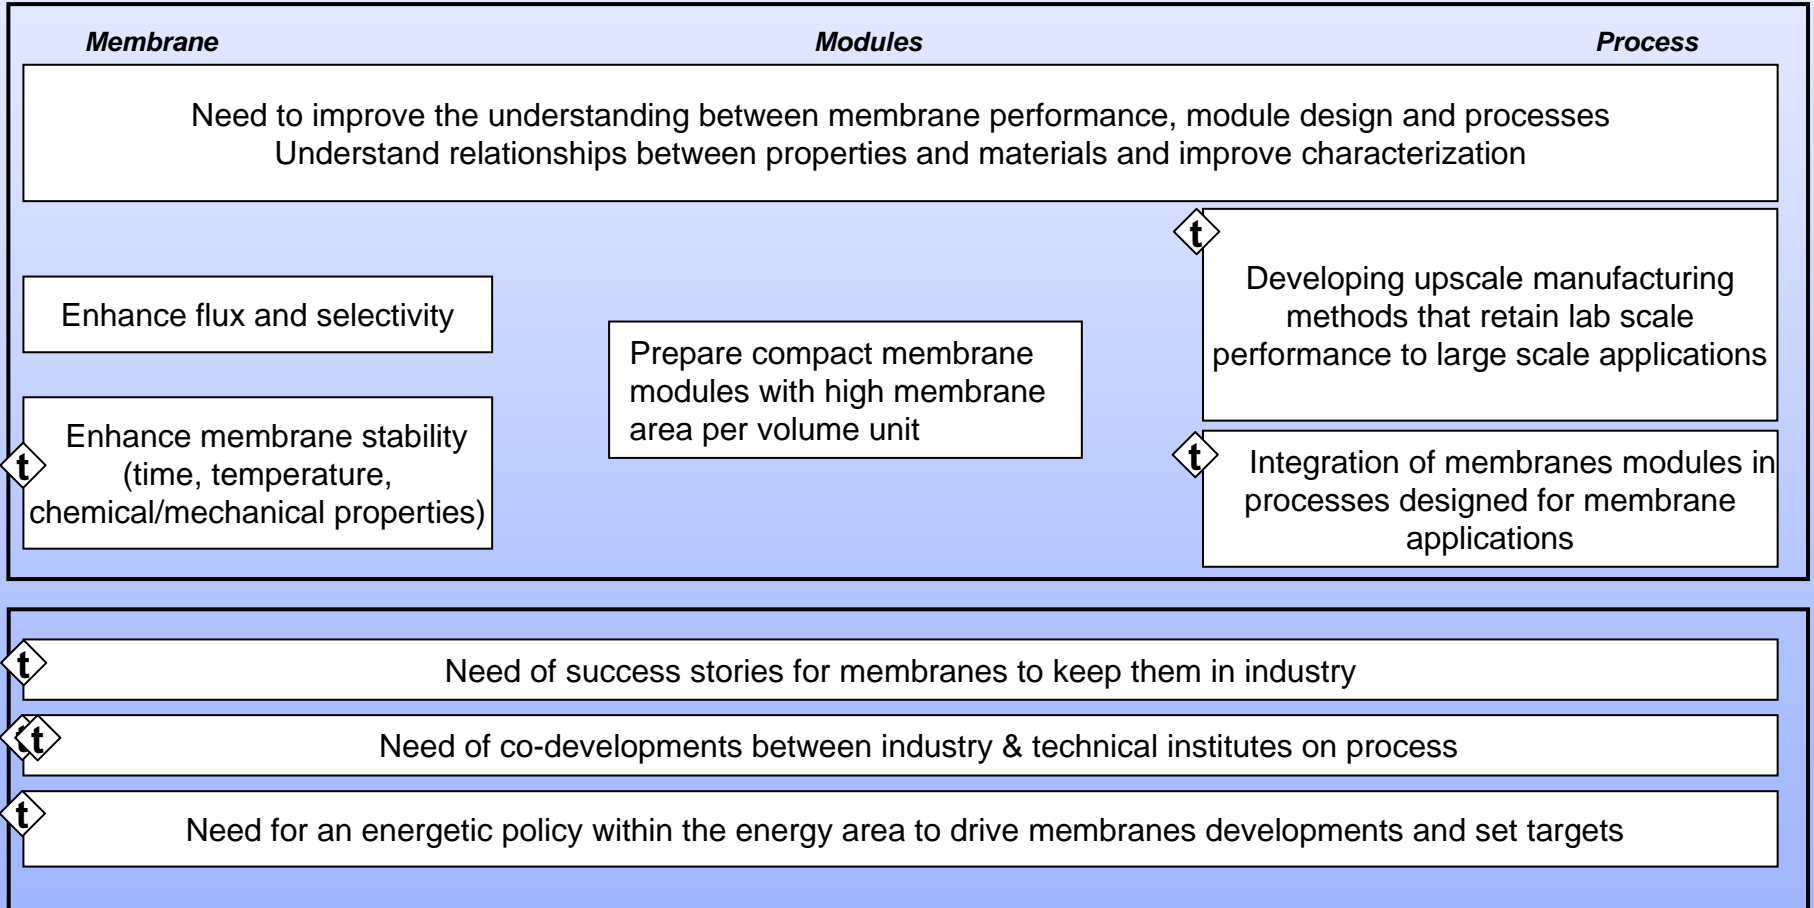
Membrane
Modules
Process

Need to improve the understanding between membrane performance, module design and processes
Understand relationships between properties and materials and improve characterization

t
Developing upscale manufacturing methods that retain lab scale performance to large scale applications

Enhance flux and selectivity

Prepare compact membrane modules with high membrane area per volume unit

t
Enhance membrane stability (time, temperature, chemical/mechanical properties)

t
Integration of membranes modules in processes designed for membrane applications

t
Need of success stories for membranes to keep them in industry

t t
Need of co-developments between industry & technical institutes on process

t
Need for an energetic policy within the energy area to drive membranes developments and set targets